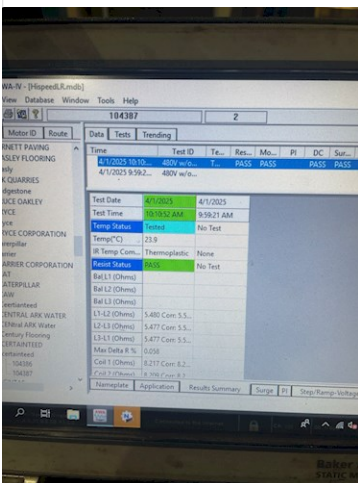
WA-IV - [HispeedLR.mdb]
View Database Window Tools Help
104387
2
Motor ID Route
RNETT PAVING
ASLEY FLOORING
asly
K QUARRIES
dgestone
YCE
yce
YCE CORPORATION
erpillar
rier
RRIER CORPORATION
AT
TERPILLAR
AW
certainteed
CENTRAL ARK WATER
Central ARK Water
Century Flooring
CERTAINTEED
certainteed
104386
104387
Data Tests Trending

| Time | Test ID | Te... | Res... | Mo... | PI | DC | Sur... |
|---|---|---|---|---|---|---|---|
| 4/1/2025 10:10... | 480V w/o... | T... | PASS | PASS | | PASS | PASS |
| 4/1/2025 9:59:2... | 480V w/o... | | | | | | |

| | | |
|---|---|---|
| Test Date | 4/1/2025 | 4/1/2025 |
| Test Time | 10:10:32 AM | 9:59:21 AM |
| Temp Status | Tested | No Test |
| Temp(°C) | 23.9 | |
| IR Temp Com... | Thermoplastic | None |
| Resist Status | PASS | No Test |
| Bal L1 (Ohms) | | |
| Bal L2 (Ohms) | | |
| Bal L3 (Ohms) | | |
| L1-L2 (Ohms) | 5.480 Corr: 5.5... | |
| L2-L3 (Ohms) | 5.477 Corr: 5.5... | |
| L3-L1 (Ohms) | 5.477 Corr: 5.5... | |
| Max Delta R % | 0.058 | |
| Coil 1 (Ohms) | 8.217 Corr: 8.2... | |
| Coil 2 (Ohms) | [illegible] | |

Nameplate Application Results Summary Surge PI Step/Ramp-Voltage
Baker